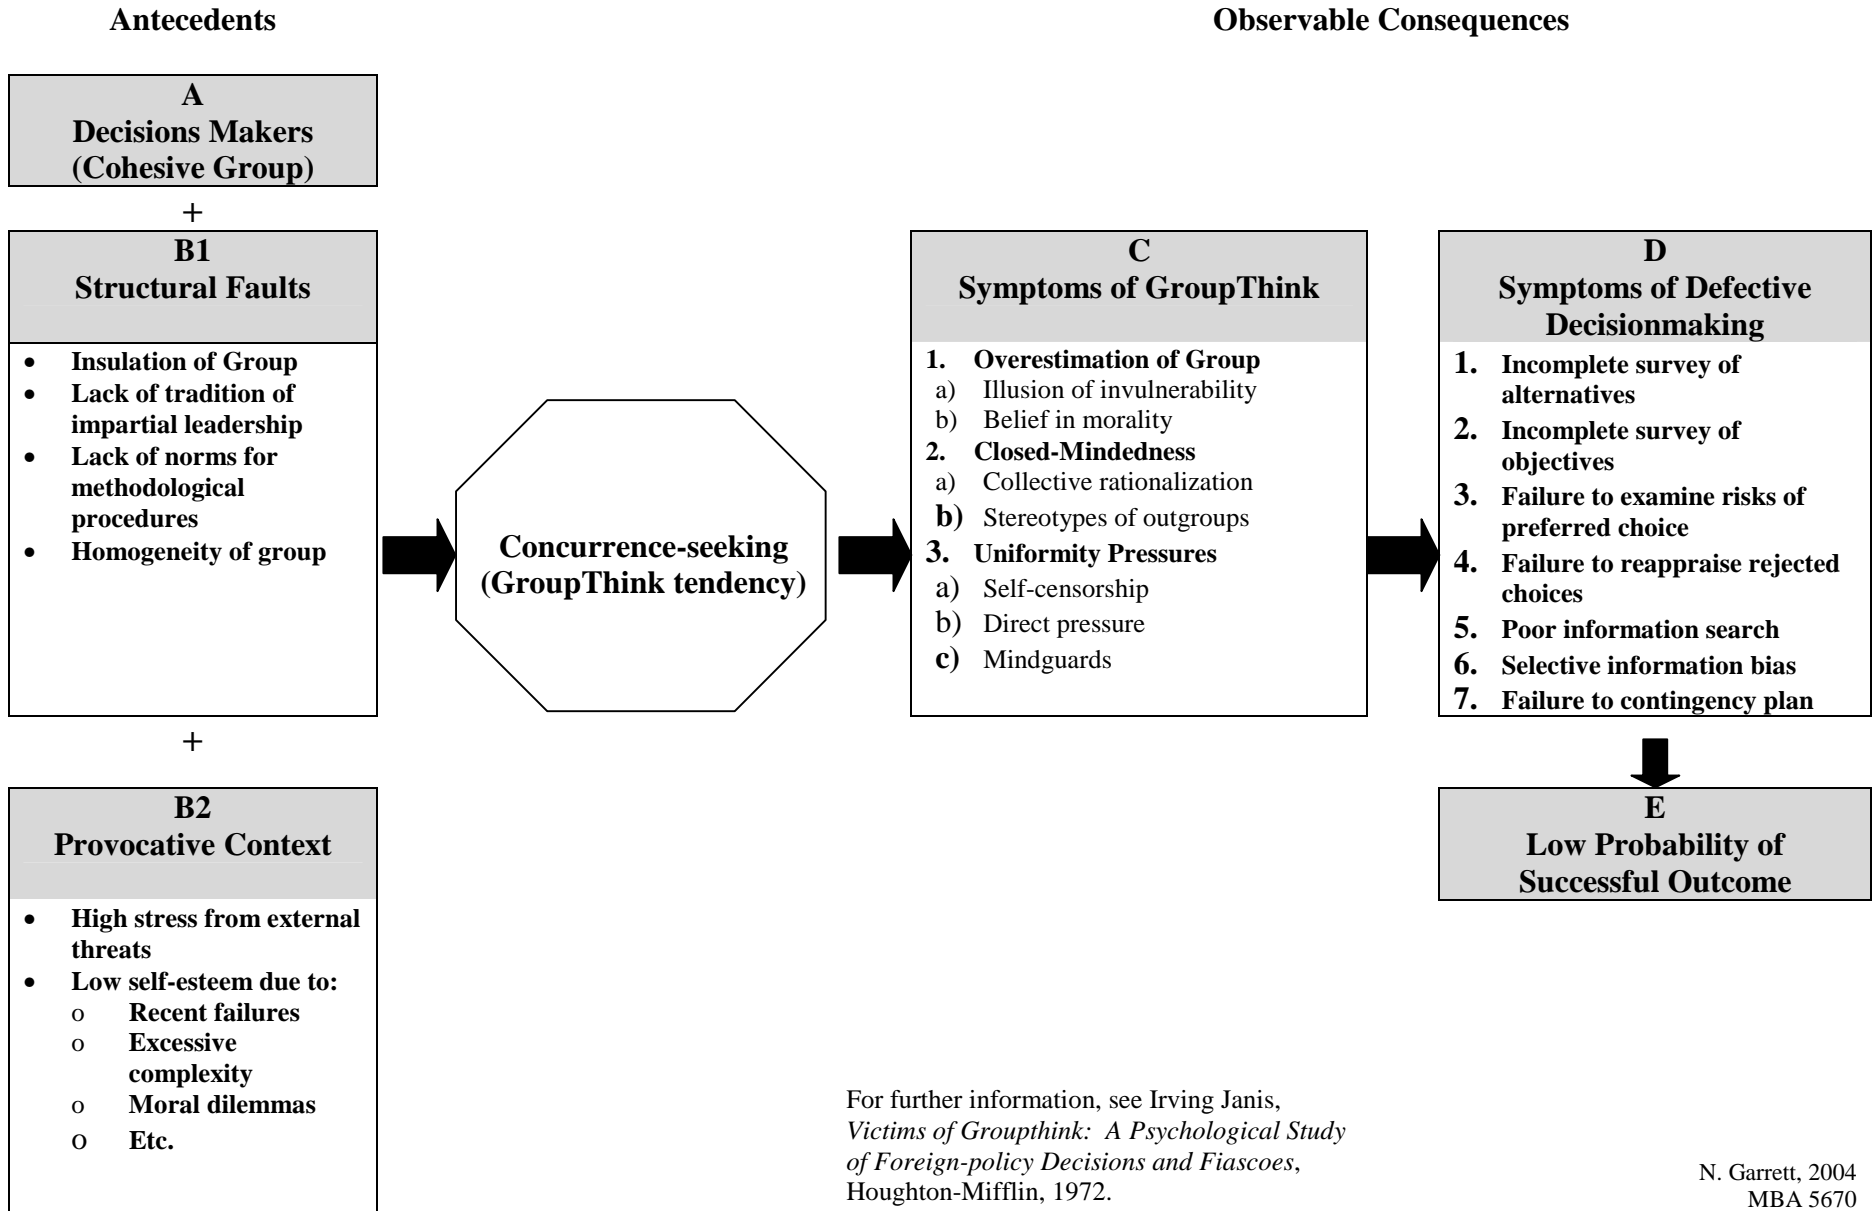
Antecedents

Observable Consequences

A
Decisions Makers
(Cohesive Group)

+

B1
Structural Faults

- Insulation of Group
- Lack of tradition of impartial leadership
- Lack of norms for methodological procedures
- Homogeneity of group

+

B2
Provocative Context

- High stress from external threats
- Low self-esteem due to:
  - o Recent failures
  - o Excessive complexity
  - o Moral dilemmas
  - o Etc.

Concurrence-seeking
(GroupThink tendency)

C
Symptoms of GroupThink

1. Overestimation of Group
a) Illusion of invulnerability
b) Belief in morality
2. Closed-Mindedness
a) Collective rationalization
b) Stereotypes of outgroups
3. Uniformity Pressures
a) Self-censorship
b) Direct pressure
c) Mindguards

D
Symptoms of Defective Decisionmaking

1. Incomplete survey of alternatives
2. Incomplete survey of objectives
3. Failure to examine risks of preferred choice
4. Failure to reappraise rejected choices
5. Poor information search
6. Selective information bias
7. Failure to contingency plan

E
Low Probability of Successful Outcome

For further information, see Irving Janis, *Victims of Groupthink: A Psychological Study of Foreign-policy Decisions and Fiascoes*, Houghton-Mifflin, 1972.

N. Garrett, 2004
MBA 5670